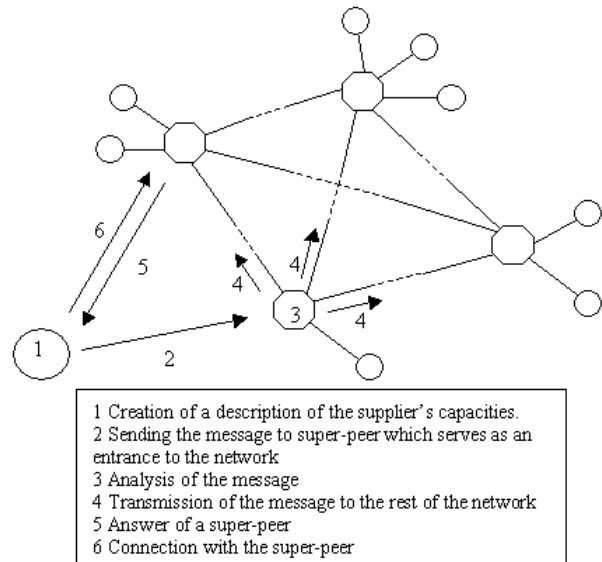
6

5

4

4

1

3

4

2

1 Creation of a description of the supplier's capacities.
2 Sending the message to super-peer which serves as an entrance to the network
3 Analysis of the message
4 Transmission of the message to the rest of the network
5 Answer of a super-peer
6 Connection with the super-peer